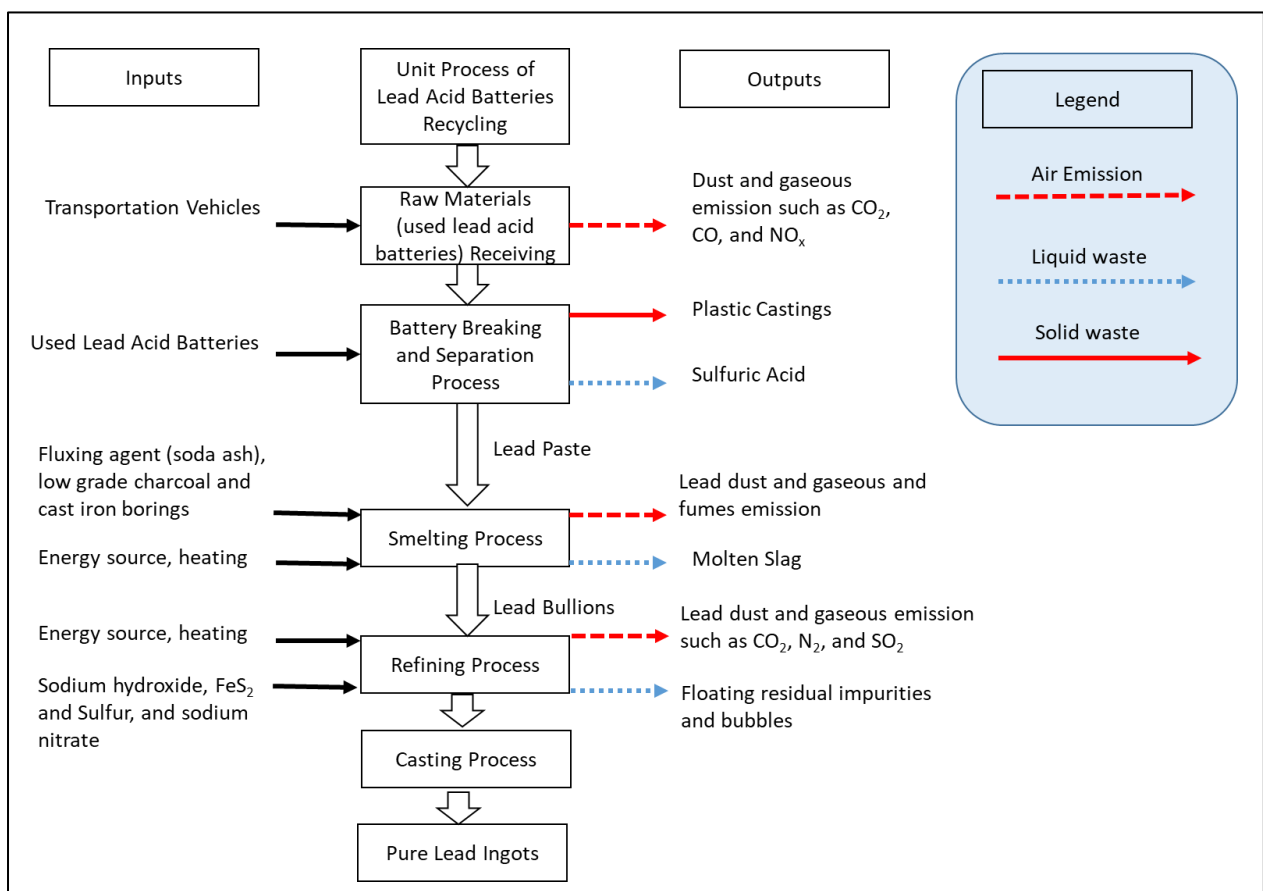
Inputs

Unit Process of Lead Acid Batteries Recycling

Outputs

Legend

Air Emission

Liquid waste

Solid waste

Transportation Vehicles

Raw Materials (used lead acid batteries) Receiving

Dust and gaseous emission such as $CO_2$, CO, and $NO_x$

Used Lead Acid Batteries

Battery Breaking and Separation Process

Plastic Castings

Sulfuric Acid

Lead Paste

Fluxing agent (soda ash), low grade charcoal and cast iron borings

Smelting Process

Lead dust and gaseous and fumes emission

Energy source, heating

Molten Slag

Lead Bullions

Energy source, heating

Refining Process

Lead dust and gaseous emission such as $CO_2$, $N_2$, and $SO_2$

Sodium hydroxide, $FeS_2$ and Sulfur, and sodium nitrate

Floating residual impurities and bubbles

Casting Process

Pure Lead Ingots